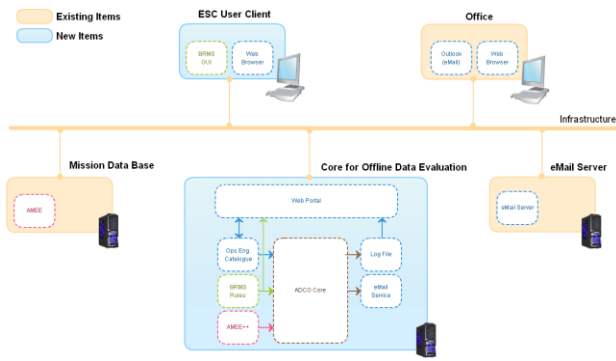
Existing Items
New Items

ESC User Client
BRMS GUI
Web Browser

Office
Outlook (eMail)
Web Browser

Infrastructure

Mission Data Base
AMEE

Core for Offline Data Evaluation
Web Portal
Ops Eng. Catalogue
BRMS Rules
AMEE++
ADCO Core
Log File
eMail Service

eMail Server
eMail Server